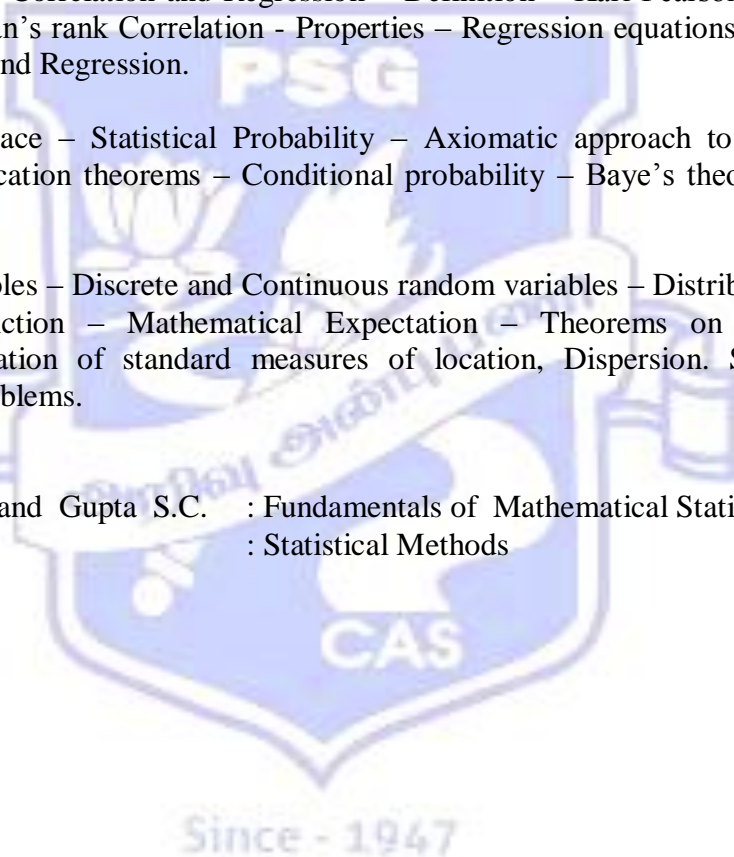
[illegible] Correlation and Regression – Definition – Karl Pearson
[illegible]n's rank Correlation - Properties – Regression equations
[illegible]nd Regression.

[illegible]ace – Statistical Probability – Axiomatic approach to
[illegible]cation theorems – Conditional probability – Baye's theo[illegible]

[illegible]bles – Discrete and Continuous random variables – Distrib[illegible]
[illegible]ction – Mathematical Expectation – Theorems on
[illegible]ation of standard measures of location, Dispersion. S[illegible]
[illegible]blems.

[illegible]and Gupta S.C. : Fundamentals of Mathematical Stati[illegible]
: Statistical Methods

PSG

CAS

Since - 1947